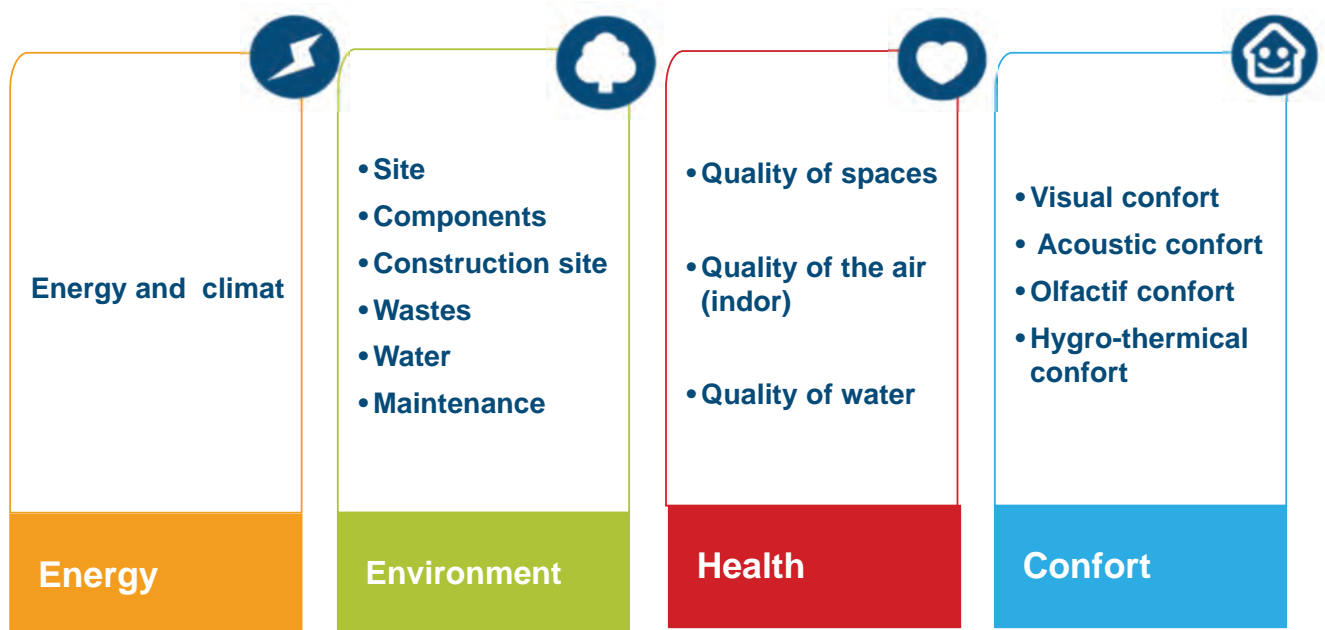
Energy and climat

Energy

• Site
• Components
• Construction site
• Wastes
• Water
• Maintenance

Environment

• Quality of spaces

• Quality of the air (indor)

• Quality of water

Health

• Visual confort
• Acoustic confort
• Olfactif confort
• Hygro-thermical confort

Confort